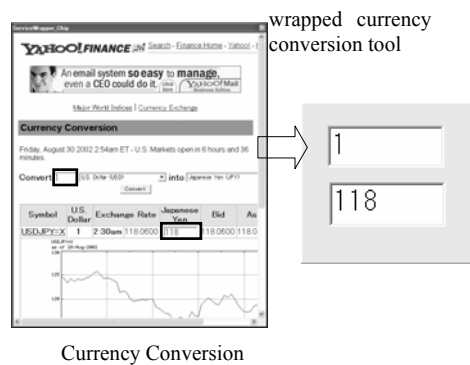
ServiceWrapper_Chap

YAHOO! FINANCE Search - Finance Home - Yahoo! -

An email system so easy to manage, even a CEO could do it. click here YAHOO! Mail Business Edition

Major World Indices | Currency Exchange

Currency Conversion

Friday, August 30 2002 2:54am ET - U.S. Markets open in 6 hours and 36 minutes.

Convert U.S. Dollar (USD) into Japanese Yen (JPY)

Convert

| Symbol | U.S. Dollar | Exchange Rate | Japanese Yen | Bid | As |
|---|---|---|---|---|---|
| USDJPY=X | 1 | 2:30am 118.0600 | 118 | 118.0600 | 118.0 |

USDJPY=X as of 29-Aug-2002

wrapped currency conversion tool

1

118

Currency Conversion